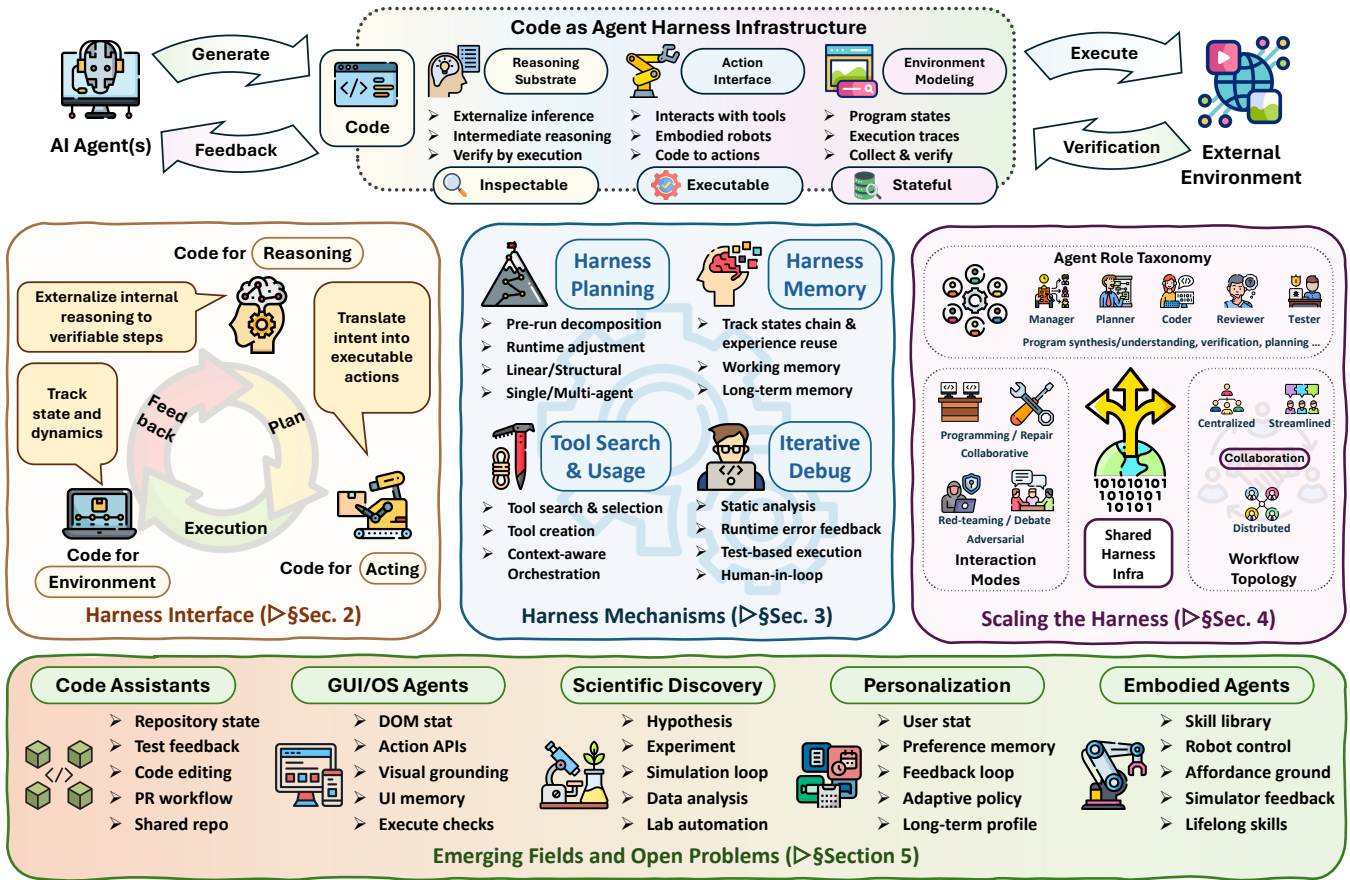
Code as Agent Harness Infrastructure

AI Agent(s)

Generate

Feedback

Code

Reasoning Substrate
➢ Externalize inference
➢ Intermediate reasoning
➢ Verify by execution
Inspectable

Action Interface
➢ Interacts with tools
➢ Embodied robots
➢ Code to actions
Executable

Environment Modeling
➢ Program states
➢ Execution traces
➢ Collect & verify
Stateful

Execute

Verification

External Environment

Code for Reasoning

Externalize internal reasoning to verifiable steps

Translate intent into executable actions

Track state and dynamics

Feed back

Plan

Execution

Code for Environment

Code for Acting

Harness Interface (▷§Sec. 2)

Harness Planning
➢ Pre-run decomposition
➢ Runtime adjustment
➢ Linear/Structural
➢ Single/Multi-agent

Harness Memory
➢ Track states chain & experience reuse
➢ Working memory
➢ Long-term memory

Tool Search & Usage
➢ Tool search & selection
➢ Tool creation
➢ Context-aware Orchestration

Iterative Debug
➢ Static analysis
➢ Runtime error feedback
➢ Test-based execution
➢ Human-in-loop

Harness Mechanisms (▷§Sec. 3)

Agent Role Taxonomy
Manager Planner Coder Reviewer Tester
Program synthesis/understanding, verification, planning ...

Programming / Repair
Collaborative
Red-teaming / Debate
Adversarial
Interaction Modes

1010101
1010101
1010101
Shared Harness Infra

Centralized
Streamlined
Collaboration
Distributed
Workflow Topology

Scaling the Harness (▷§Sec. 4)

Code Assistants
➢ Repository state
➢ Test feedback
➢ Code editing
➢ PR workflow
➢ Shared repo

GUI/OS Agents
➢ DOM stat
➢ Action APIs
➢ Visual grounding
➢ UI memory
➢ Execute checks

Scientific Discovery
➢ Hypothesis
➢ Experiment
➢ Simulation loop
➢ Data analysis
➢ Lab automation

Personalization
➢ User stat
➢ Preference memory
➢ Feedback loop
➢ Adaptive policy
➢ Long-term profile

Embodied Agents
➢ Skill library
➢ Robot control
➢ Affordance ground
➢ Simulator feedback
➢ Lifelong skills

Emerging Fields and Open Problems (▷§Section 5)